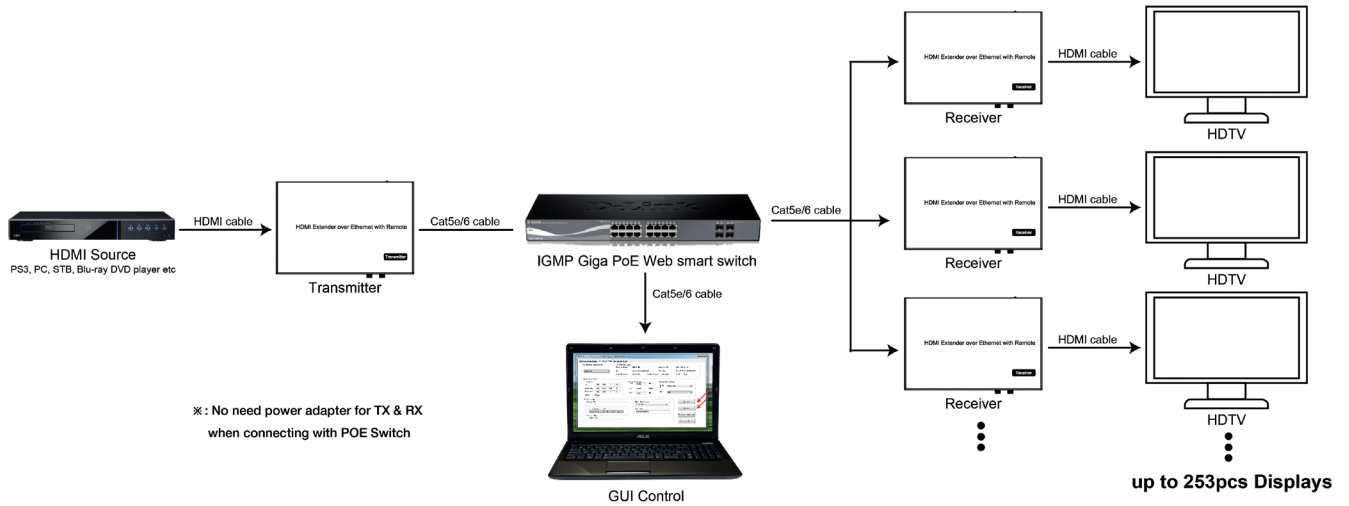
HDMI Source
PS3, PC, STB, Blu-ray DVD player etc

HDMI cable

HDMI Extender over Ethernet with Remote
Transmitter
Transmitter

Cat5e/6 cable

D-Link

IGMP Giga PoE Web smart switch

Cat5e/6 cable

Cat5e/6 cable

ASUS

GUI Control

※: No need power adapter for TX & RX when connecting with POE Switch

HDMI Extender over Ethernet with Remote
Receiver
Receiver

HDMI cable

HDTV

HDMI Extender over Ethernet with Remote
Receiver
Receiver

HDMI cable

HDTV

HDMI Extender over Ethernet with Remote
Receiver
Receiver

HDMI cable

HDTV

up to 253pcs Displays